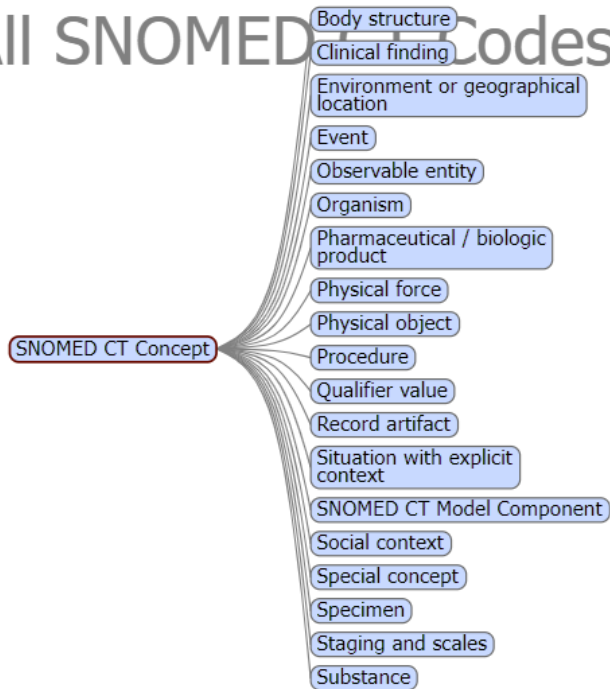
ll SNOMED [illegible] Codes

SNOMED CT Concept

Body structure
Clinical finding
Environment or geographical location
Event
Observable entity
Organism
Pharmaceutical / biologic product
Physical force
Physical object
Procedure
Qualifier value
Record artifact
Situation with explicit context
SNOMED CT Model Component
Social context
Special concept
Specimen
Staging and scales
Substance